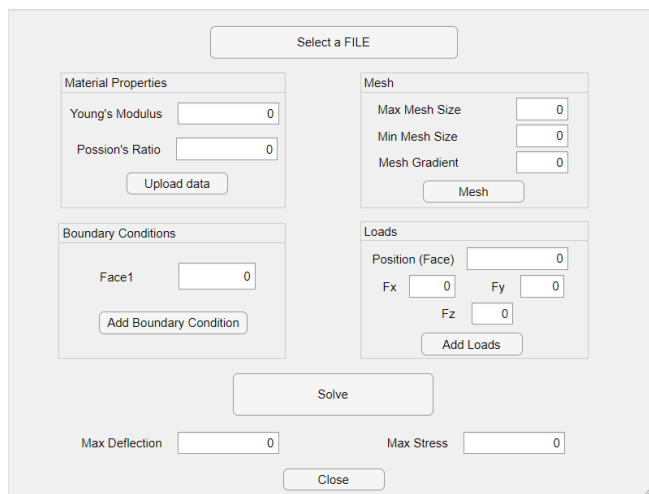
Select a FILE

Material Properties

Young's Modulus 0

Possion's Ratio 0

Upload data

Mesh

Max Mesh Size 0

Min Mesh Size 0

Mesh Gradient 0

Mesh

Boundary Conditions

Face1 0

Add Boundary Condition

Loads

Position (Face) 0

Fx 0 Fy 0

Fz 0

Add Loads

Solve

Max Deflection 0

Max Stress 0

Close